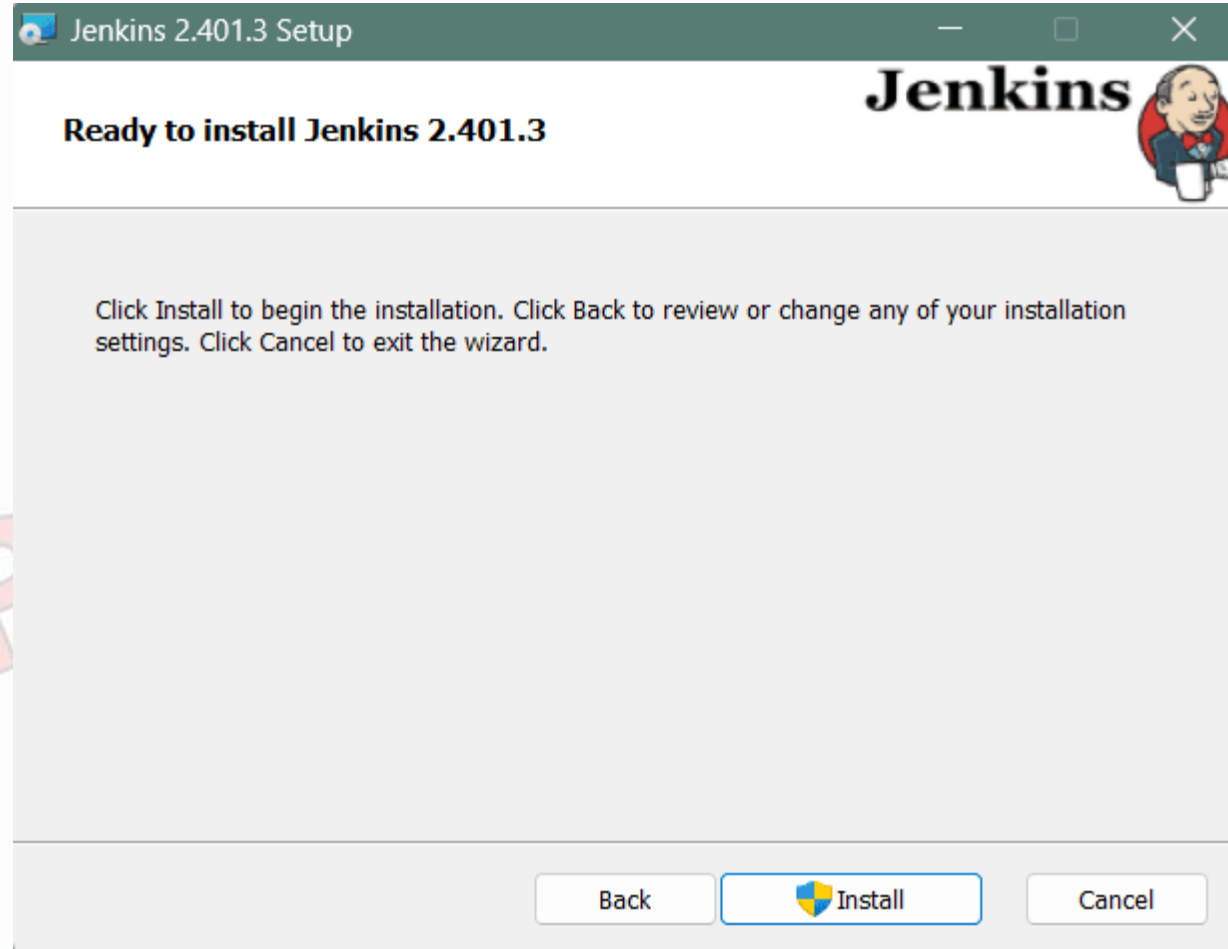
Jenkins 2.401.3 Setup

Jenkins

Ready to install Jenkins 2.401.3

Click Install to begin the installation. Click Back to review or change any of your installation settings. Click Cancel to exit the wizard.

Back
Install
Cancel